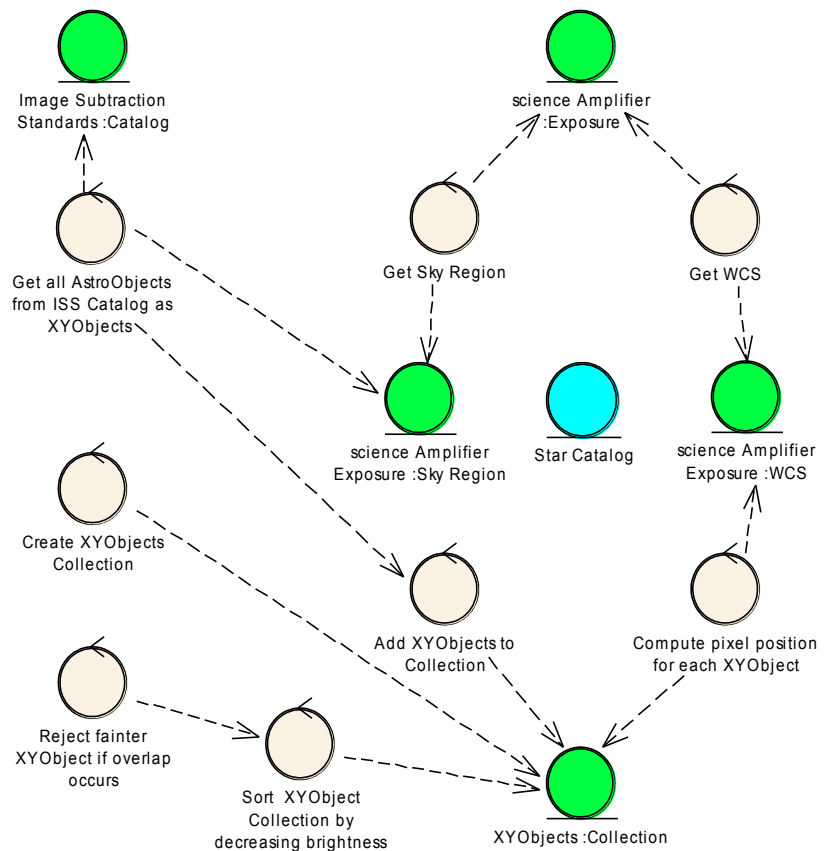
Image Subtraction Standards :Catalog

science Amplifier :Exposure

Get all AstroObjects from ISS Catalog as XYObjects

Get Sky Region

Get WCS

science Amplifier Exposure :Sky Region

Star Catalog

science Amplifier Exposure :WCS

Create XYObjects Collection

Add XYObjects to Collection

Compute pixel position for each XYObject

Reject fainter XYObject if overlap occurs

Sort XYObject Collection by decreasing brightness

XYObjects :Collection